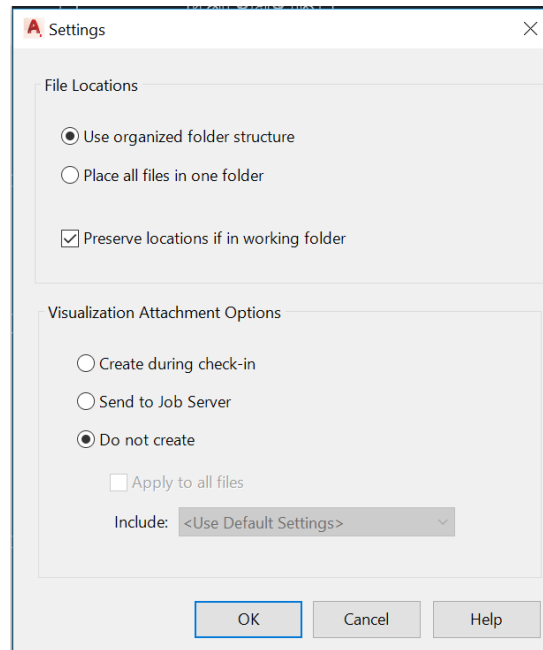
Settings

File Locations

Use organized folder structure

Place all files in one folder

Preserve locations if in working folder

Visualization Attachment Options

Create during check-in

Send to Job Server

Do not create

Apply to all files

Include: <Use Default Settings>

OK

Cancel

Help